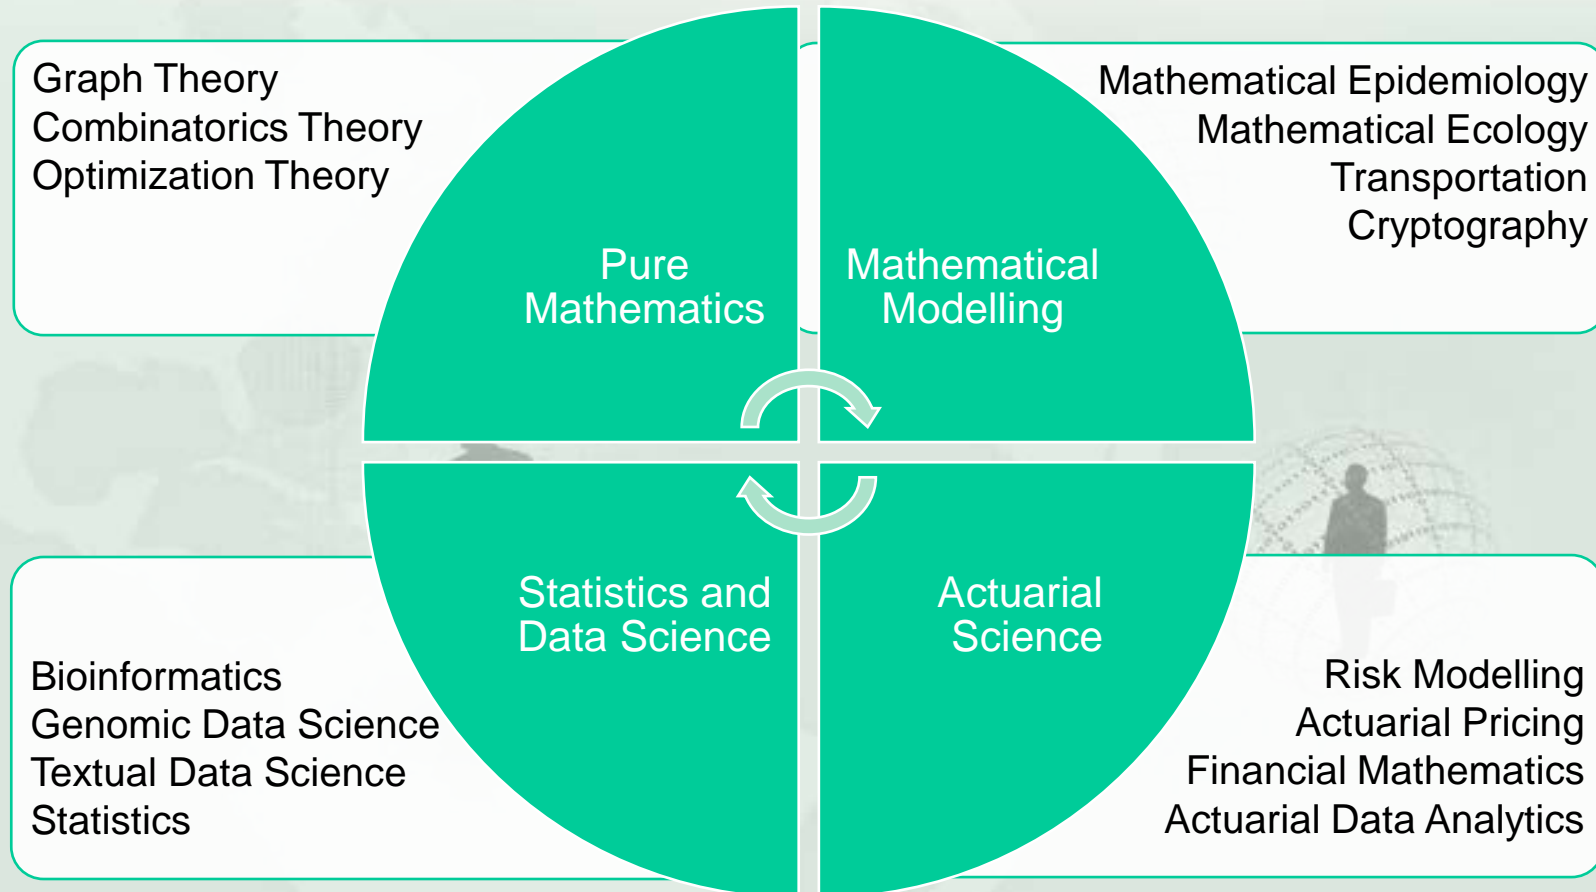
Graph Theory
Combinatorics Theory
Optimization Theory

Mathematical Epidemiology
Mathematical Ecology
Transportation
Cryptography

Pure Mathematics

Mathematical Modelling

Statistics and Data Science

Actuarial Science

Bioinformatics
Genomic Data Science
Textual Data Science
Statistics

Risk Modelling
Actuarial Pricing
Financial Mathematics
Actuarial Data Analytics